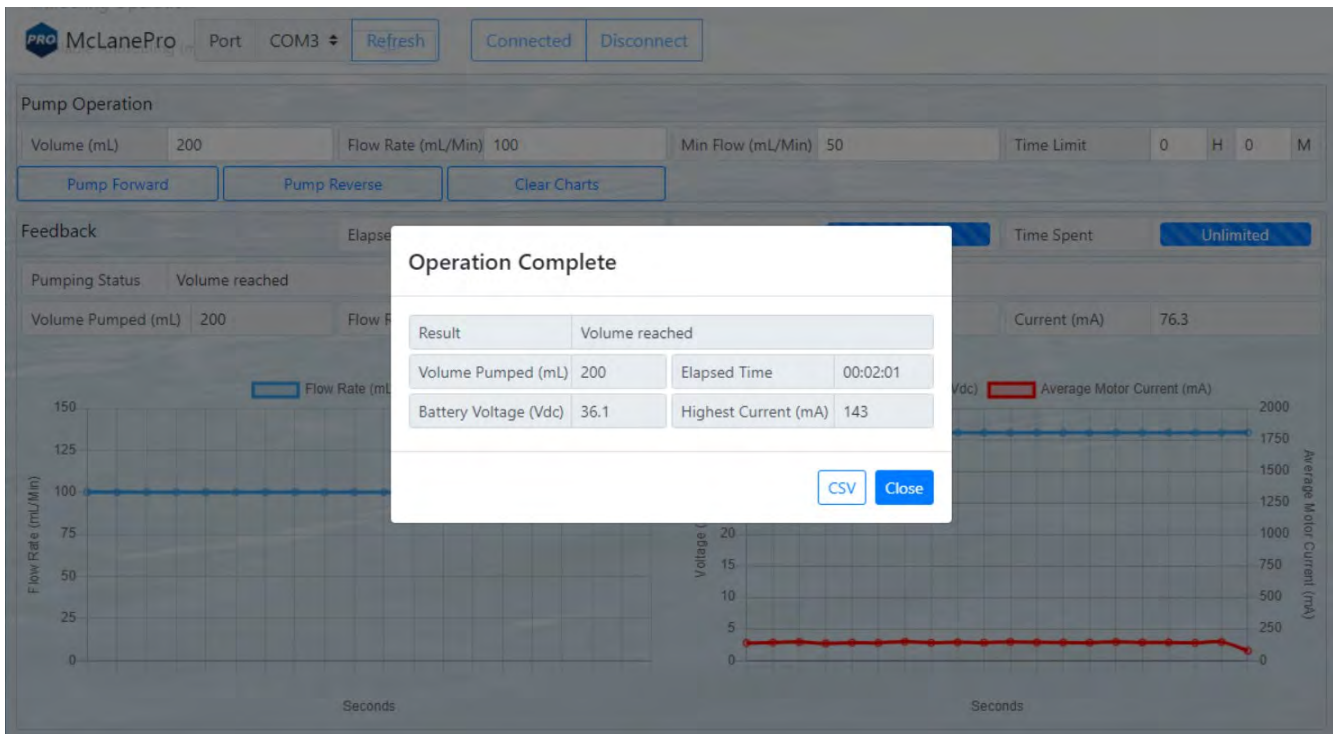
PRO McLanePro Port COM3 ≑ Refresh Connected Disconnect

Pump Operation

Volume (mL) 200 Flow Rate (mL/Min) 100 Min Flow (mL/Min) 50 Time Limit 0 H 0 M

Pump Forward Pump Reverse Clear Charts

Feedback Elapse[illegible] Time Spent Unlimited

Pumping Status Volume reached

Volume Pumped (mL) 200 Flow R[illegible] Current (mA) 76.3

Operation Complete

| Result | Volume reached | | |
|---|---|---|---|
| Volume Pumped (mL) | 200 | Elapsed Time | 00:02:01 |
| Battery Voltage (Vdc) | 36.1 | Highest Current (mA) | 143 |

CSV Close

Flow Rate (mL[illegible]

150
125
100
75
50
25
0

Flow Rate (mL/Min)

Seconds

Vdc) Average Motor Current (mA)

20
15
10
5
0

Voltage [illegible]

2000
1750
1500
1250
1000
750
500
250
0

Average Motor Current (mA)

Seconds